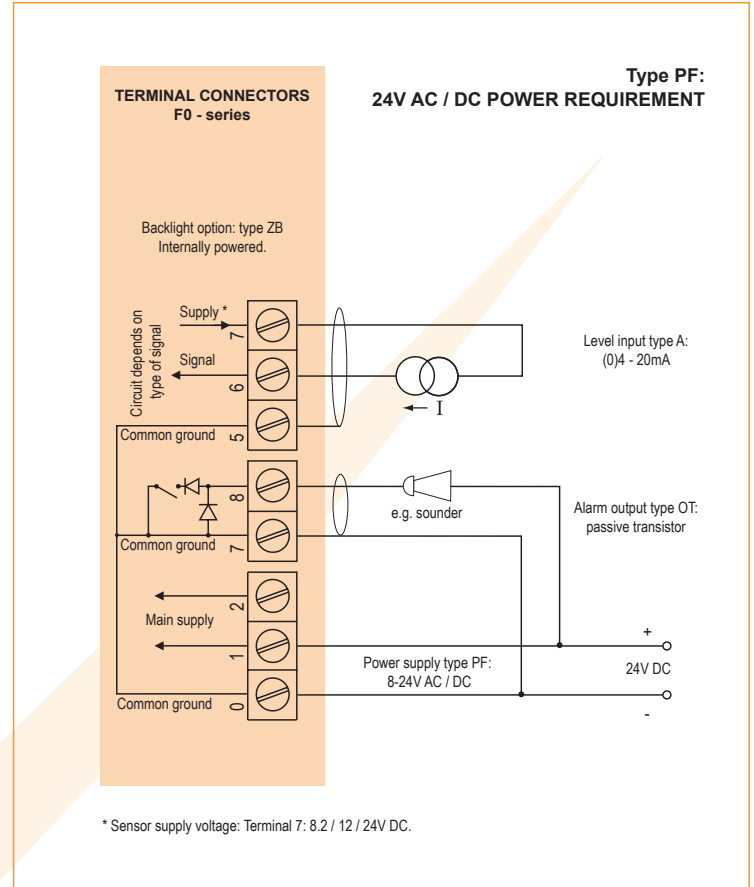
TERMINAL CONNECTORS
F0 - series

Type PF:
24V AC / DC POWER REQUIREMENT

Backlight option: type ZB
Internally powered.

Circuit depends on type of signal

Supply *

7

Signal

6

Common ground

5

Level input type A:
(0)4 - 20mA

I

8

e.g. sounder

Alarm output type OT:
passive transistor

Common ground

7

2

Main supply

1

+

24V DC

Power supply type PF:
8-24V AC / DC

Common ground

0

-

* Sensor supply voltage: Terminal 7: 8.2 / 12 / 24V DC.